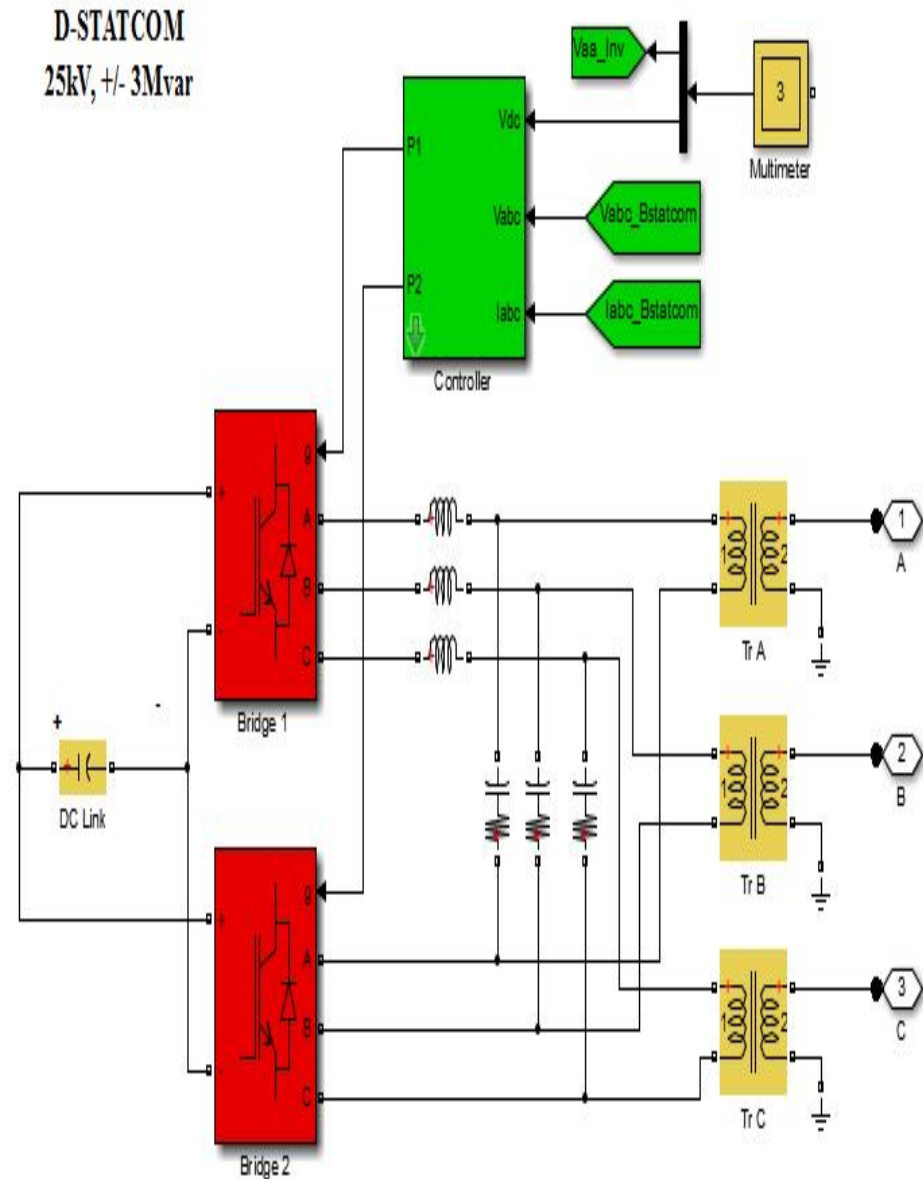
D-STATCOM
25kV, +/- 3Mvar

Vaa_Inv

3

Multimeter

P1

Vdc

Vabc

Vabc_Bstatcom

P2

Iabc

Iabc_Bstatcom

Controller

g

+

A

B

-

C

Bridge 1

+

-

DC Link

g

+

A

B

-

C

Bridge 2

1

2

Tr A

1

A

1

2

Tr B

2

B

1

2

Tr C

3

C